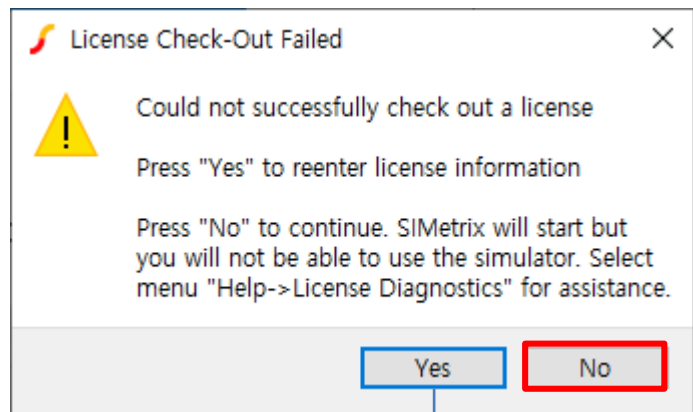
License Check-Out Failed

Could not successfully check out a license

Press "Yes" to reenter license information

Press "No" to continue. SIMetrix will start but you will not be able to use the simulator. Select menu "Help->License Diagnostics" for assistance.

Yes

No